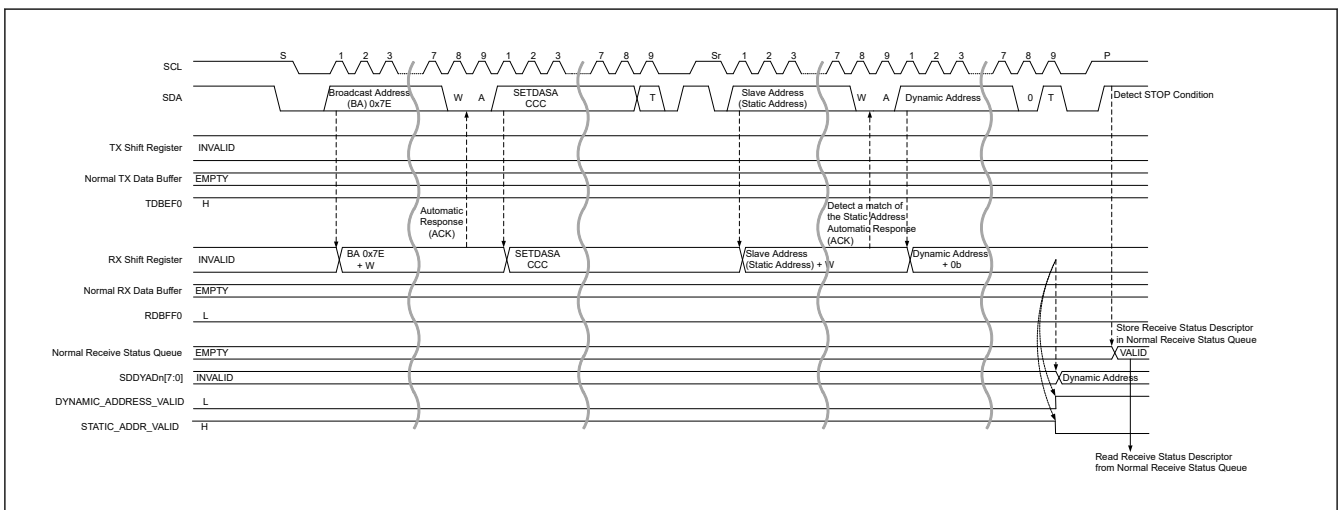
SCL
S 1 2 3 7 8 9 1 2 3 7 8 9 Sr 1 2 3 7 8 9 1 2 3 7 8 9 P

SDA
Broadcast Address (BA) 0x7E
W A
SETDASA CCC
T
Slave Address (Static Address)
W A
Dynamic Address
0 T
Detect STOP Condition

TX Shift Register INVALID

Normal TX Data Buffer EMPTY

TDBEF0 H

Automatic Response (ACK)

Detect a match of the Static Address Automatic Response (ACK)

RX Shift Register INVALID
BA 0x7E + W
SETDASA CCC
Slave Address (Static Address) + W
Dynamic Address + 0b

Normal RX Data Buffer EMPTY

RDBFF0 L

Store Receive Status Descriptor in Normal Receive Status Queue

Normal Receive Status Queue EMPTY
VALID

SDDYADn[7:0] INVALID
Dynamic Address

DYNAMIC_ADDRESS_VALID L

STATIC_ADDR_VALID H

Read Receive Status Descriptor from Normal Receive Status Queue